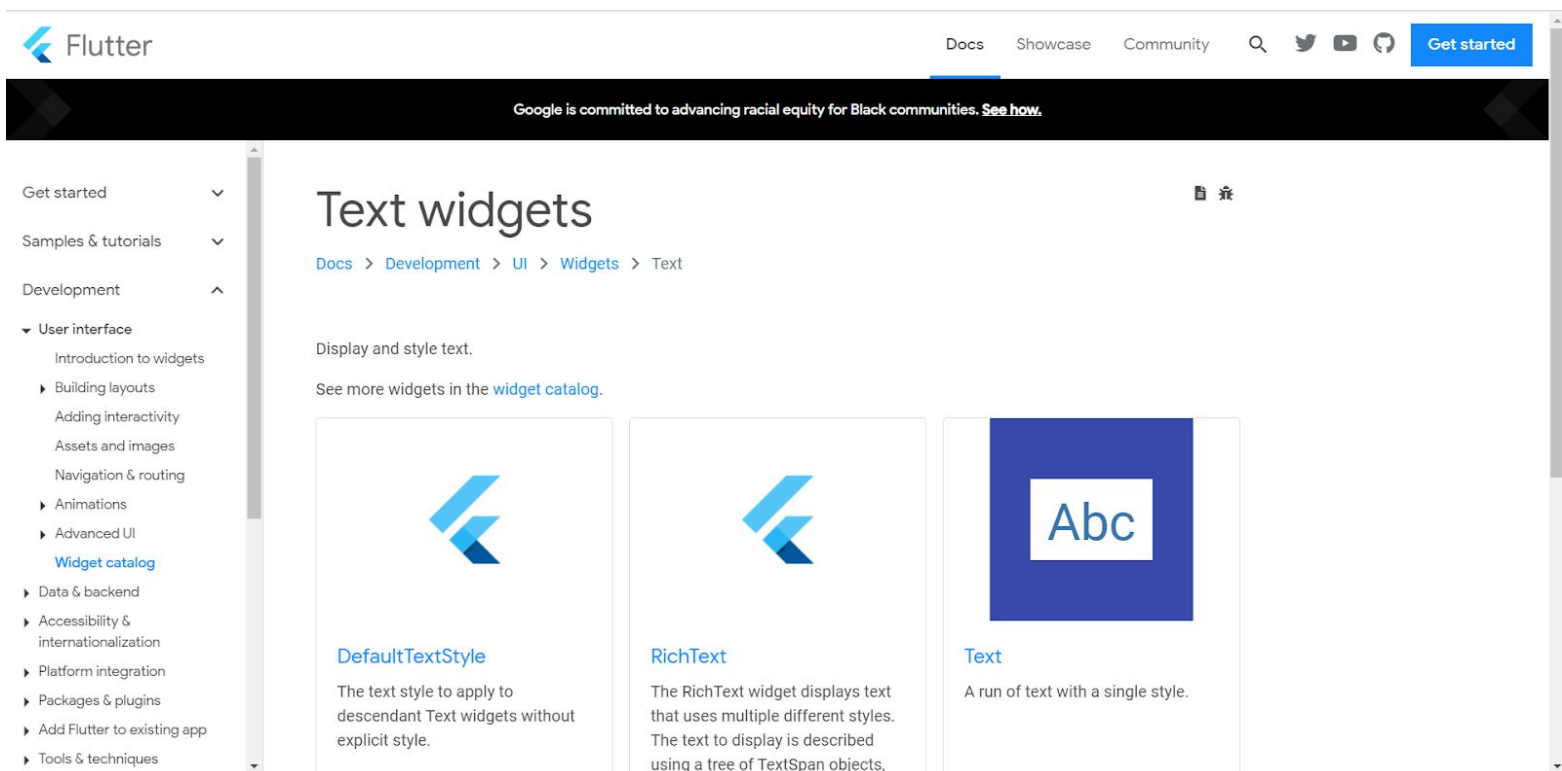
Flutter

Docs Showcase Community Get started

Google is committed to advancing racial equity for Black communities. See how.

Get started
Samples & tutorials
Development
User interface
Introduction to widgets
Building layouts
Adding interactivity
Assets and images
Navigation & routing
Animations
Advanced UI
Widget catalog
Data & backend
Accessibility & internationalization
Platform integration
Packages & plugins
Add Flutter to existing app
Tools & techniques

Text widgets

Docs > Development > UI > Widgets > Text

Display and style text.

See more widgets in the widget catalog.

DefaultTextStyle
The text style to apply to descendant Text widgets without explicit style.

RichText
The RichText widget displays text that uses multiple different styles. The text to display is described using a tree of TextSpan objects,

Abc

Text
A run of text with a single style.